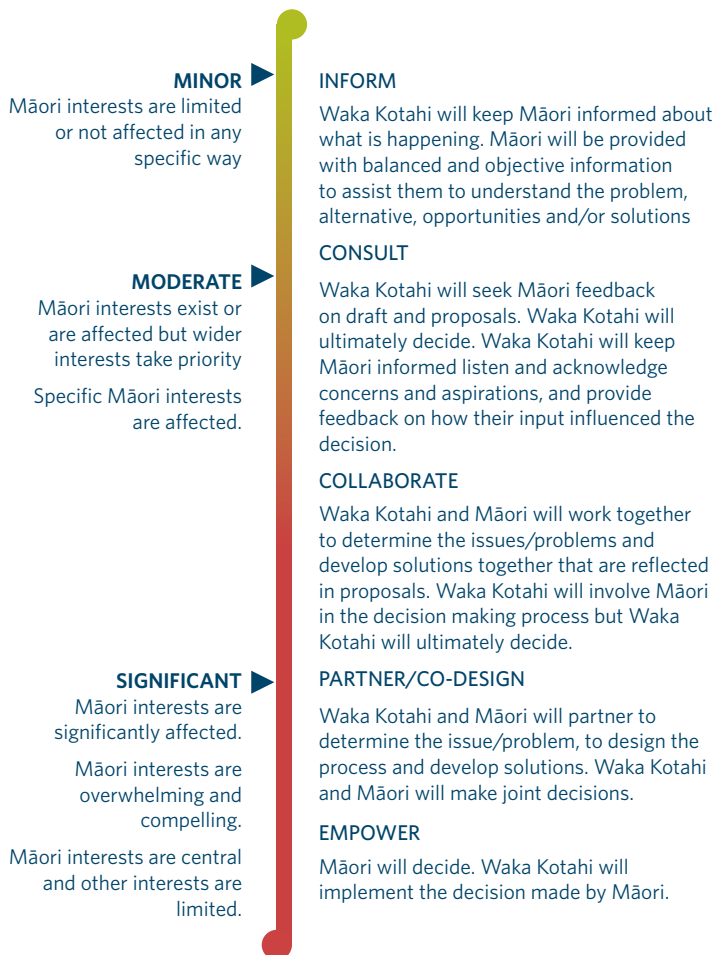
MINOR
Māori interests are limited or not affected in any specific way

INFORM
Waka Kotahi will keep Māori informed about what is happening. Māori will be provided with balanced and objective information to assist them to understand the problem, alternative, opportunities and/or solutions

CONSULT
MODERATE
Māori interests exist or are affected but wider interests take priority

Specific Māori interests are affected.

Waka Kotahi will seek Māori feedback on draft and proposals. Waka Kotahi will ultimately decide. Waka Kotahi will keep Māori informed listen and acknowledge concerns and aspirations, and provide feedback on how their input influenced the decision.

COLLABORATE
Waka Kotahi and Māori will work together to determine the issues/problems and develop solutions together that are reflected in proposals. Waka Kotahi will involve Māori in the decision making process but Waka Kotahi will ultimately decide.

SIGNIFICANT
Māori interests are significantly affected.

Māori interests are overwhelming and compelling.

Māori interests are central and other interests are limited.

PARTNER/CO-DESIGN
Waka Kotahi and Māori will partner to determine the issue/problem, to design the process and develop solutions. Waka Kotahi and Māori will make joint decisions.

EMPOWER
Māori will decide. Waka Kotahi will implement the decision made by Māori.